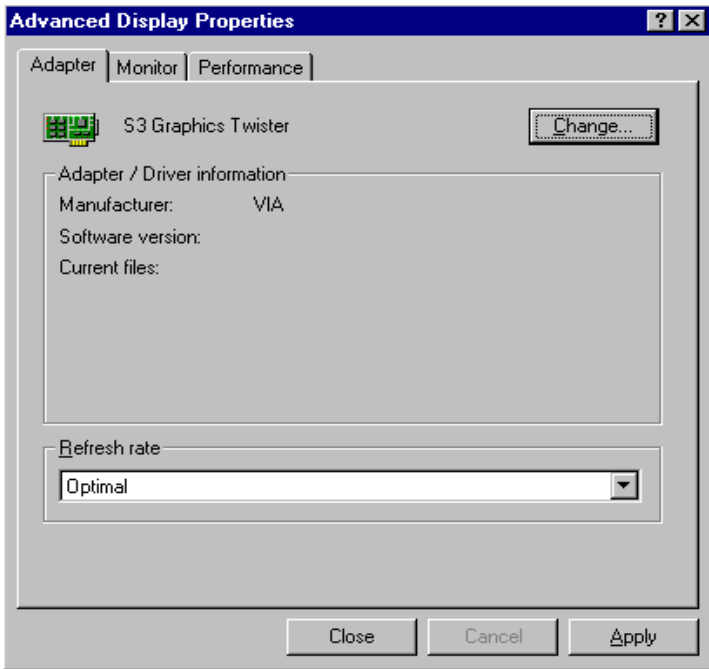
Advanced Display Properties

? ×

Adapter | Monitor | Performance

S3 Graphics Twister

Change...

Adapter / Driver information

Manufacturer: VIA

Software version:

Current files:

Refresh rate

Optimal

Close | Cancel | Apply